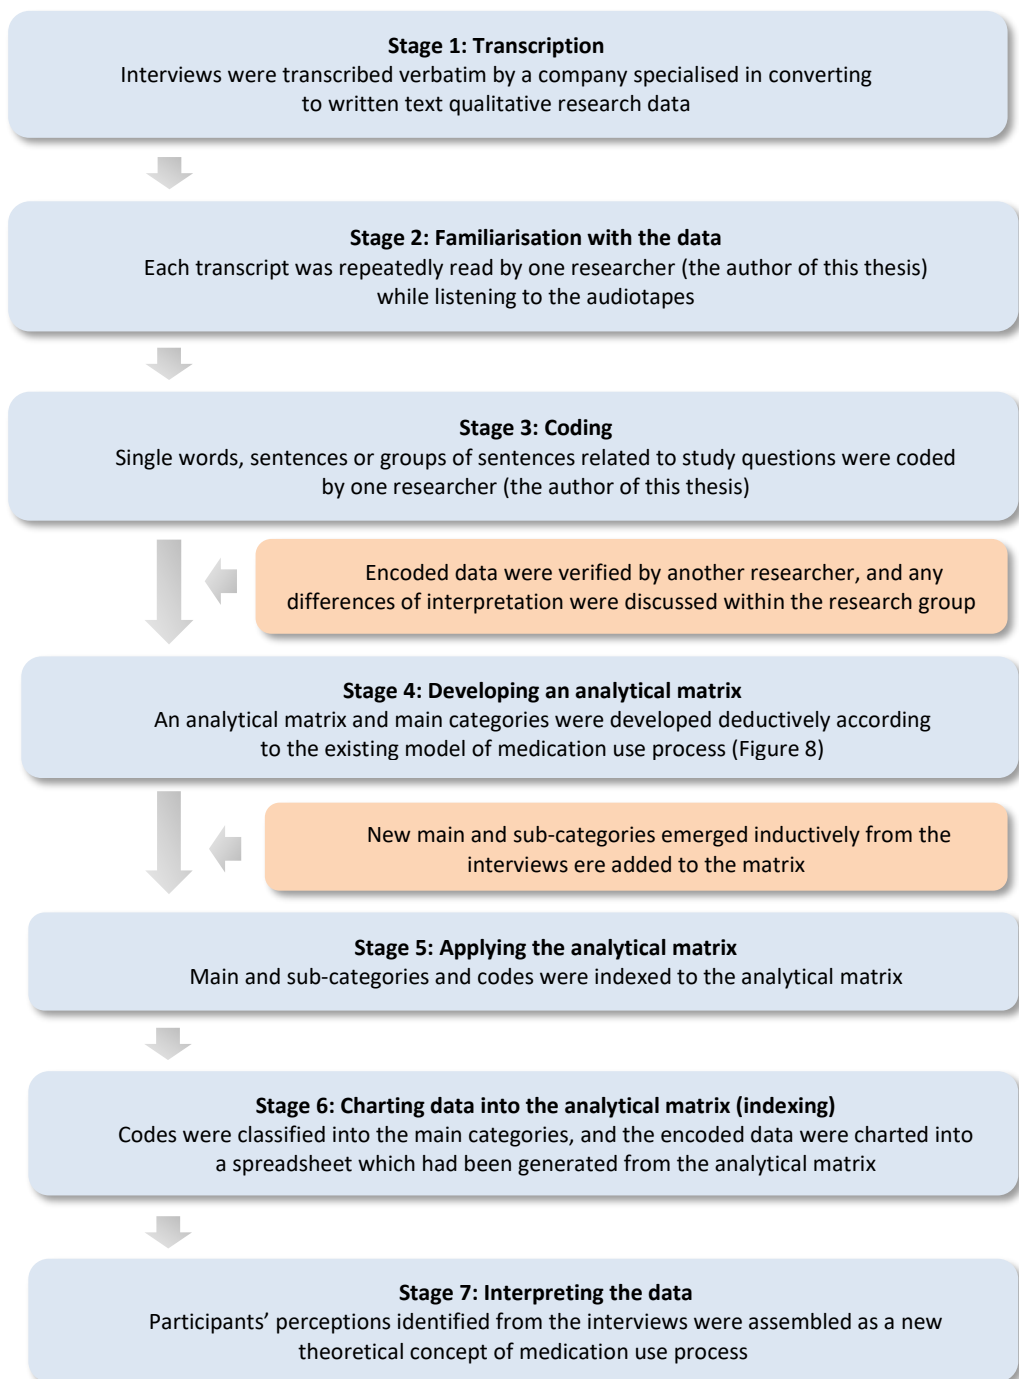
Stage 1: Transcription
Interviews were transcribed verbatim by a company specialised in converting to written text qualitative research data

Stage 2: Familiarisation with the data
Each transcript was repeatedly read by one researcher (the author of this thesis) while listening to the audiotapes

Stage 3: Coding
Single words, sentences or groups of sentences related to study questions were coded by one researcher (the author of this thesis)

Encoded data were verified by another researcher, and any differences of interpretation were discussed within the research group

Stage 4: Developing an analytical matrix
An analytical matrix and main categories were developed deductively according to the existing model of medication use process (Figure 8)

New main and sub-categories emerged inductively from the interviews ere added to the matrix

Stage 5: Applying the analytical matrix
Main and sub-categories and codes were indexed to the analytical matrix

Stage 6: Charting data into the analytical matrix (indexing)
Codes were classified into the main categories, and the encoded data were charted into a spreadsheet which had been generated from the analytical matrix

Stage 7: Interpreting the data
Participants' perceptions identified from the interviews were assembled as a new theoretical concept of medication use process